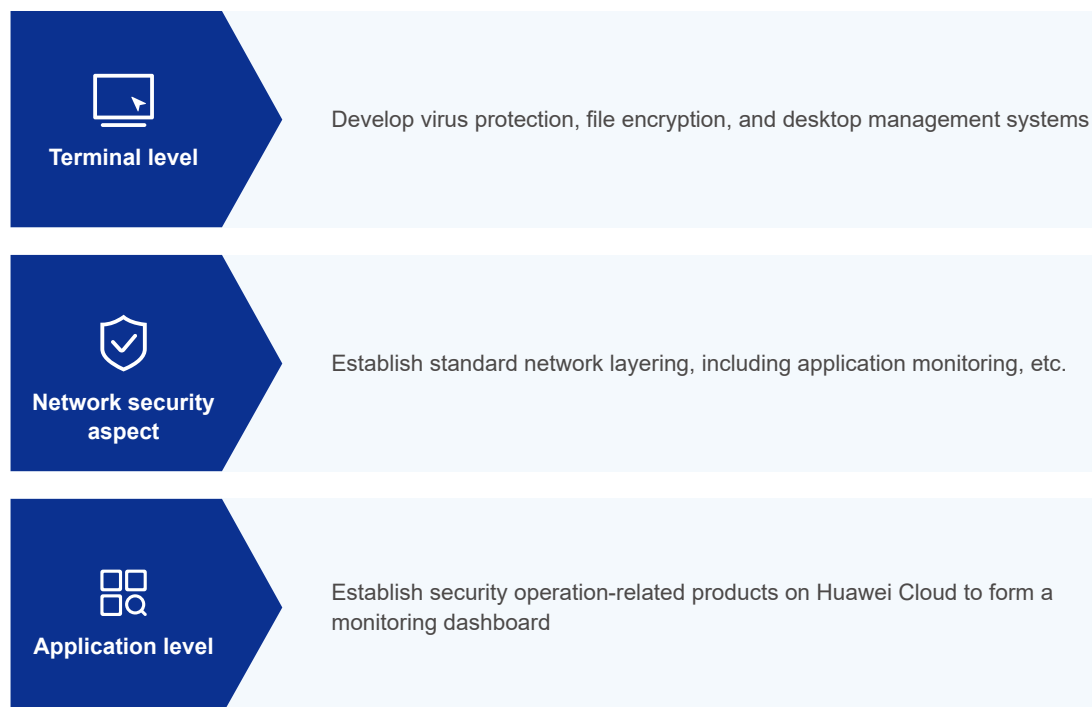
Terminal level

Develop virus protection, file encryption, and desktop management systems

Network security aspect

Establish standard network layering, including application monitoring, etc.

Application level

Establish security operation-related products on Huawei Cloud to form a monitoring dashboard